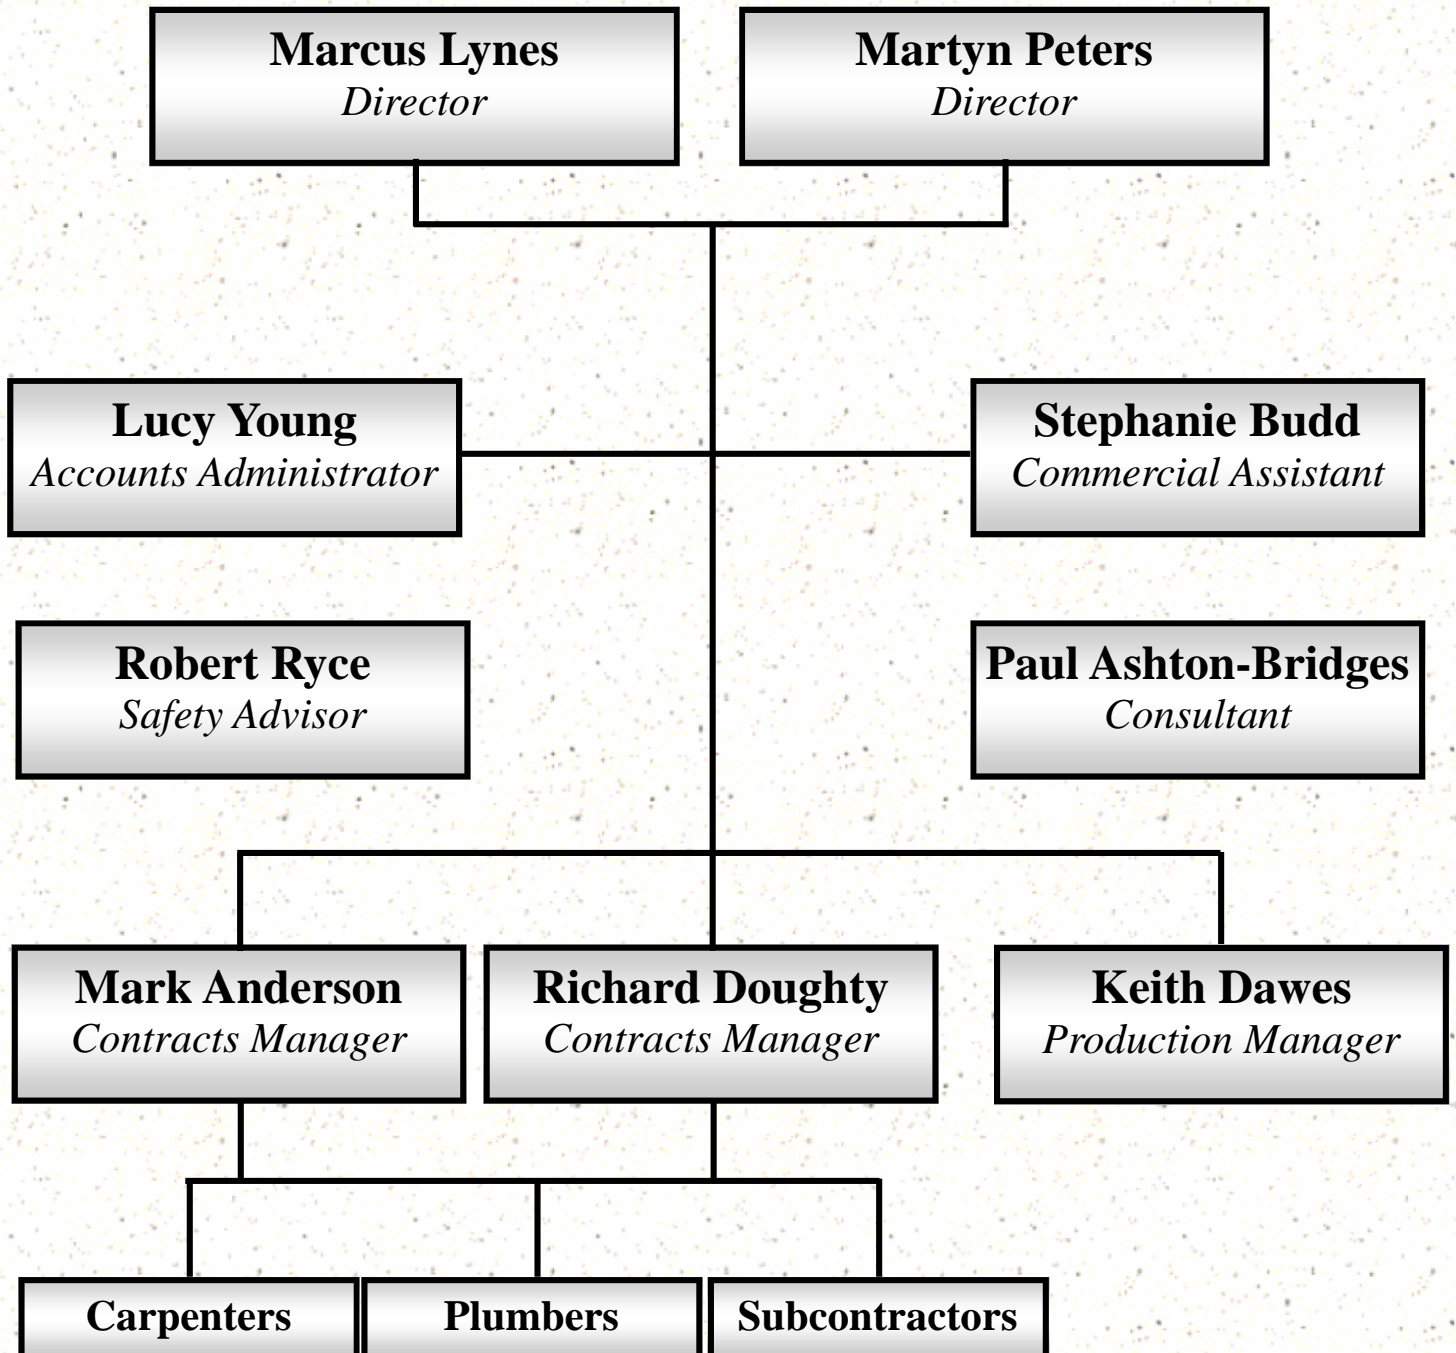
Marcus Lynes
Director

Martyn Peters
Director

Lucy Young
Accounts Administrator

Stephanie Budd
Commercial Assistant

Robert Ryce
Safety Advisor

Paul Ashton-Bridges
Consultant

Mark Anderson
Contracts Manager

Richard Doughty
Contracts Manager

Keith Dawes
Production Manager

Carpenters

Plumbers

Subcontractors